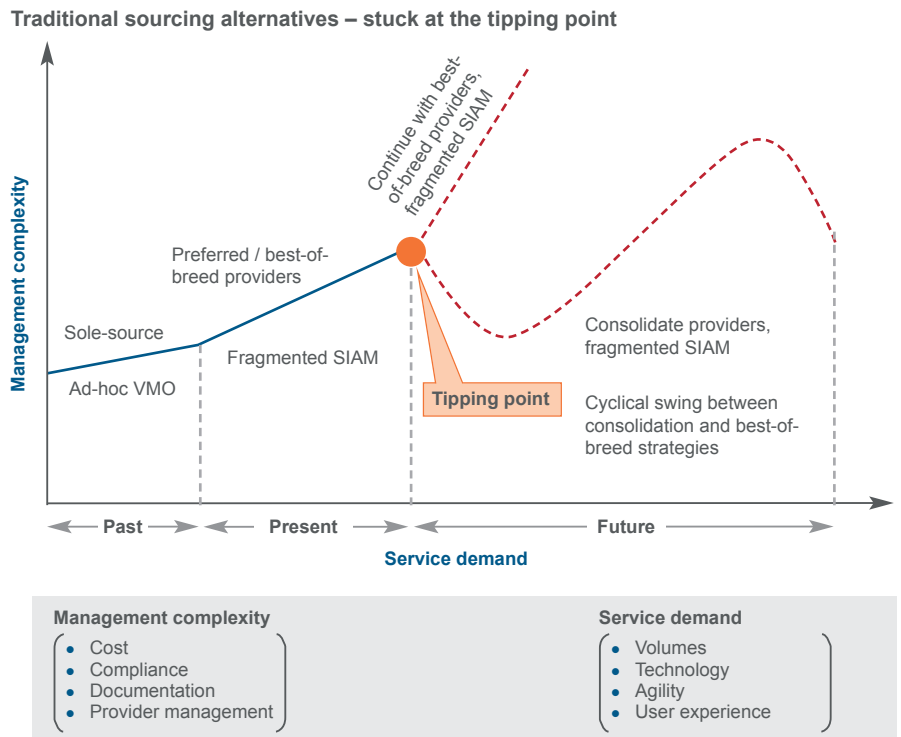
Traditional sourcing alternatives – stuck at the tipping point

Management complexity

Continue with best-of-breed providers, fragmented SIAM

Preferred / best-of-breed providers

Sole-source

Ad-hoc VMO

Fragmented SIAM

Tipping point

Consolidate providers, fragmented SIAM

Cyclical swing between consolidation and best-of-breed strategies

Past

Present

Future

Service demand

Management complexity
- Cost
- Compliance
- Documentation
- Provider management

Service demand
- Volumes
- Technology
- Agility
- User experience